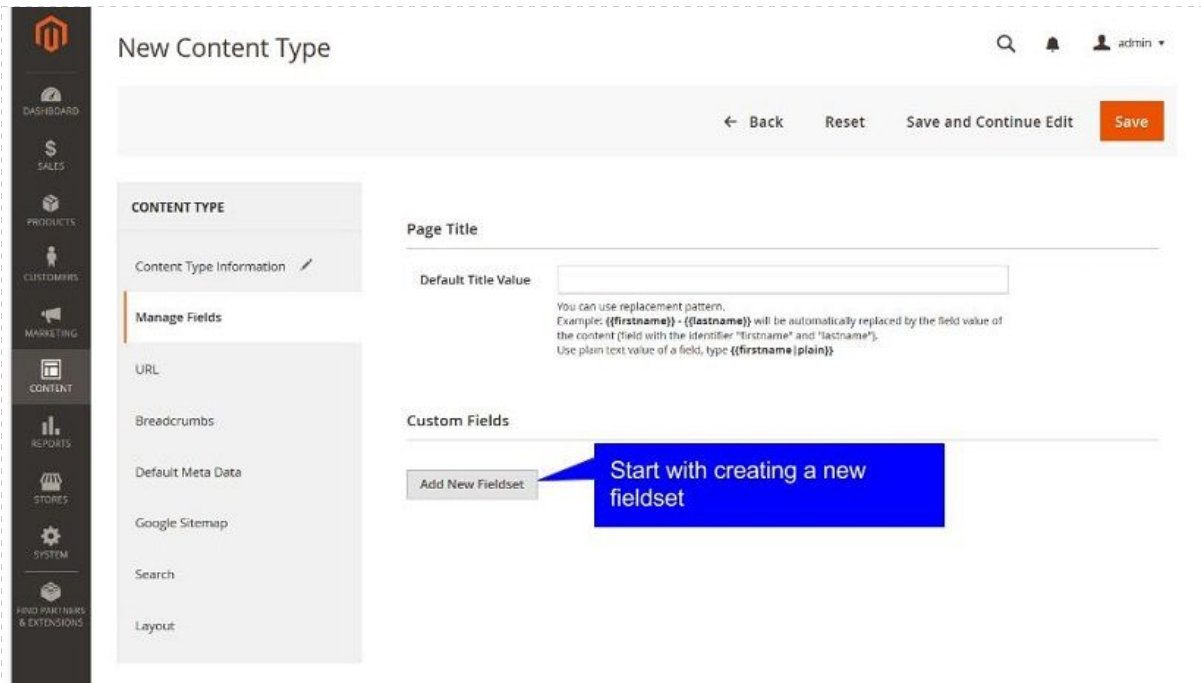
DASHBOARD
SALES
PRODUCTS
CUSTOMERS
MARKETING
CONTENT
REPORTS
STORES
SYSTEM
FIND PARTNERS & EXTENSIONS

New Content Type

admin ▾

← Back
Reset
Save and Continue Edit
Save

CONTENT TYPE
Content Type Information
Manage Fields
URL
Breadcrumbs
Default Meta Data
Google Sitemap
Search
Layout

Page Title

Default Title Value

You can use replacement pattern.
Example: **{{firstname}} - {{lastname}}** will be automatically replaced by the field value of the content (field with the identifier "firstname" and "lastname").
Use plain text value of a field, type **{{firstname|plain}}**

Custom Fields

Add New Fieldset

Start with creating a new fieldset